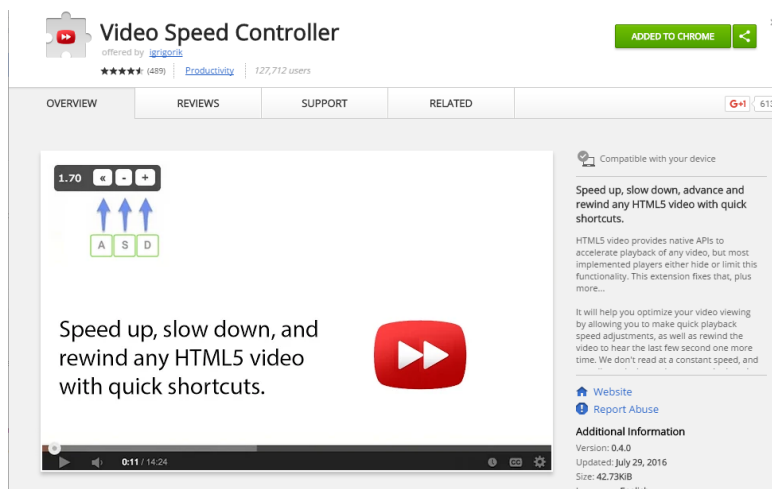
Video Speed Controller

offered by igrigorik

(489) Productivity 127,712 users

ADDED TO CHROME

OVERVIEW REVIEWS SUPPORT RELATED

G+1 613

1.70 « - +

A S D

Speed up, slow down, and rewind any HTML5 video with quick shortcuts.

0:11 / 14:24

Compatible with your device

Speed up, slow down, advance and rewind any HTML5 video with quick shortcuts.

HTML5 video provides native APIs to accelerate playback of any video, but most implemented players either hide or limit this functionality. This extension fixes that, plus more...

It will help you optimize your video viewing by allowing you to make quick playback speed adjustments, as well as rewind the video to hear the last few second one more time. We don't read at a constant speed, and

Website

Report Abuse

Additional Information

Version: 0.4.0

Updated: July 29, 2016

Size: 42.73KiB